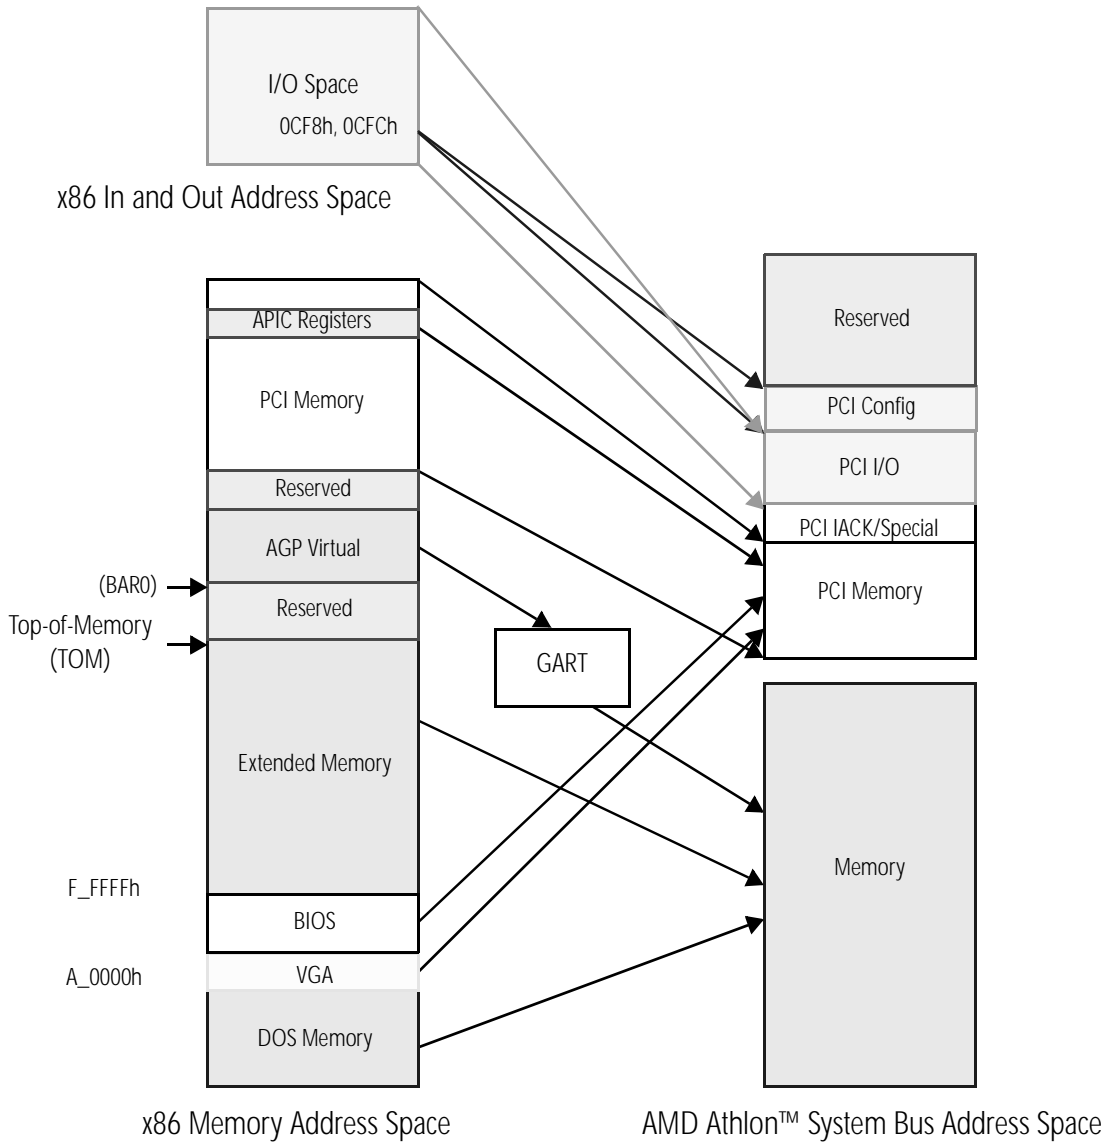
I/O Space
0CF8h, 0CFCh

x86 In and Out Address Space

APIC Registers
PCI Memory
Reserved
AGP Virtual
(BAR0)
Reserved
Top-of-Memory (TOM)
Extended Memory
F_FFFFh
BIOS
A_0000h
VGA
DOS Memory

x86 Memory Address Space

GART

Reserved
PCI Config
PCI I/O
PCI IACK/Special
PCI Memory
Memory

AMD Athlon™ System Bus Address Space